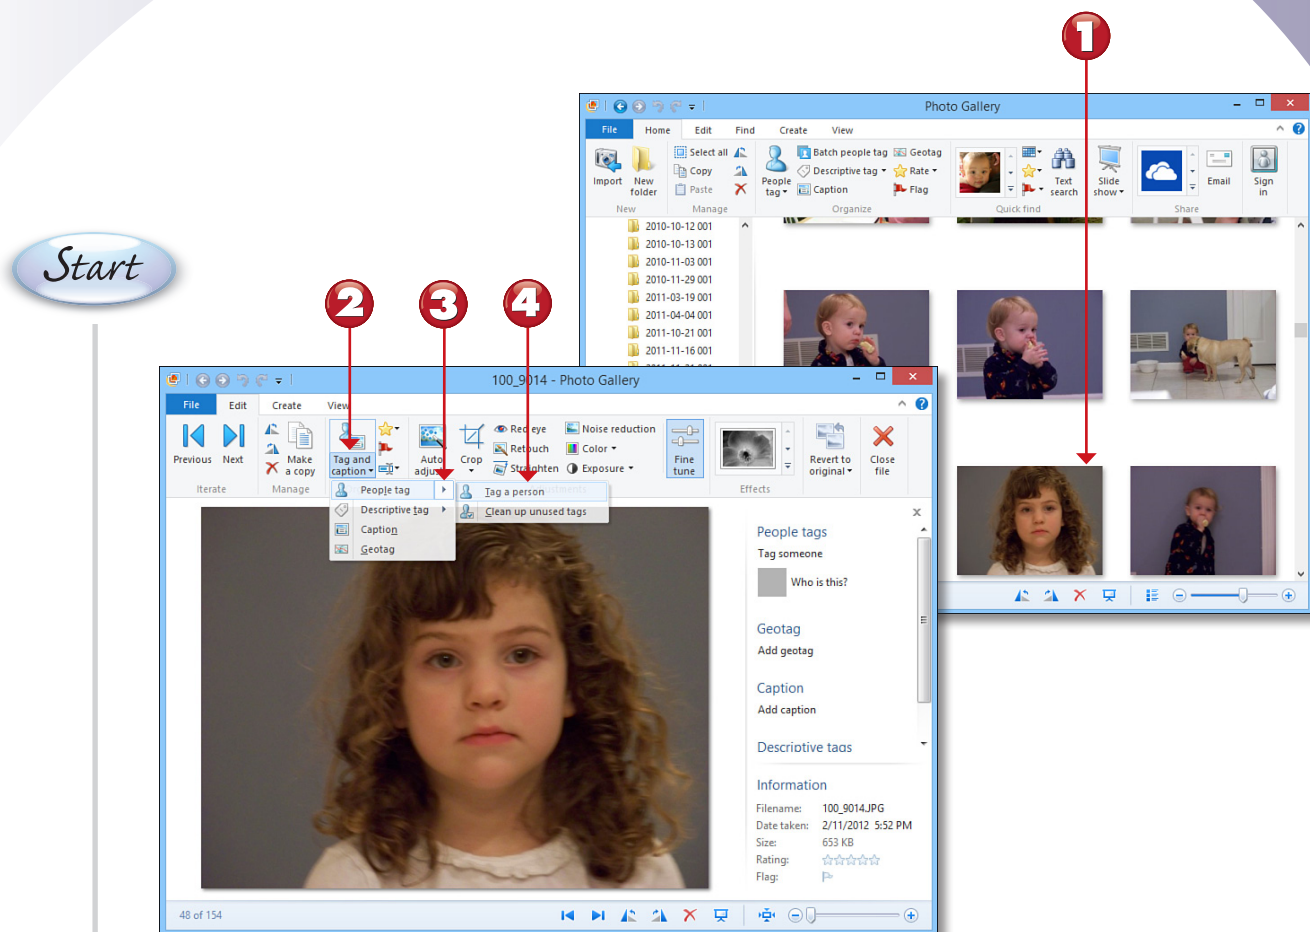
1

Photo Gallery

File Home Edit Find Create View

Import New folder New

Select all Copy Paste Manage

People tag Batch people tag Descriptive tag Caption Geotag Rate Flag Organize

Text search Quick find

Slide show Email Sign in Share

2010-10-12 001
2010-10-13 001
2010-11-03 001
2010-11-29 001
2011-03-19 001
2011-04-04 001
2011-10-21 001
2011-11-16 001

Start

2 3 4

100_9014 - Photo Gallery

File Edit Create View

Previous Next Iterate

Make a copy Manage

Tag and caption

Auto adju

Crop

Red eye Retouch Straighten

Noise reduction Color Exposure

Fine tune

Effects

Revert to original

Close file

People tag
Descriptive tag
Caption
Geotag

Tag a person
Clean up unused tags

People tags
Tag someone
Who is this?

Geotag
Add geotag

Caption
Add caption

Descriptive tags

Information
Filename: 100_9014.JPG
Date taken: 2/11/2012 5:52 PM
Size: 653 KB
Rating:
Flag:

48 of 154